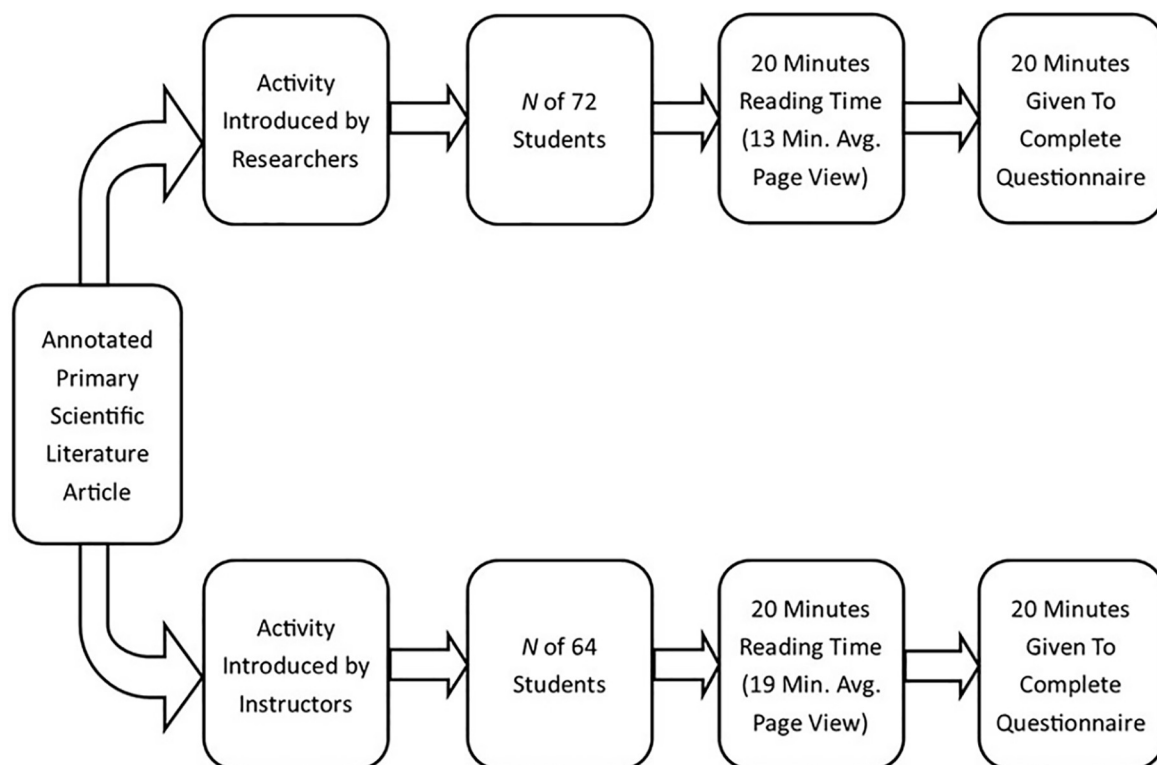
Activity Introduced by Researchers

$N$ of 72 Students

20 Minutes Reading Time (13 Min. Avg. Page View)

20 Minutes Given To Complete Questionnaire

Annotated Primary Scientific Literature Article

Activity Introduced by Instructors

$N$ of 64 Students

20 Minutes Reading Time (19 Min. Avg. Page View)

20 Minutes Given To Complete Questionnaire